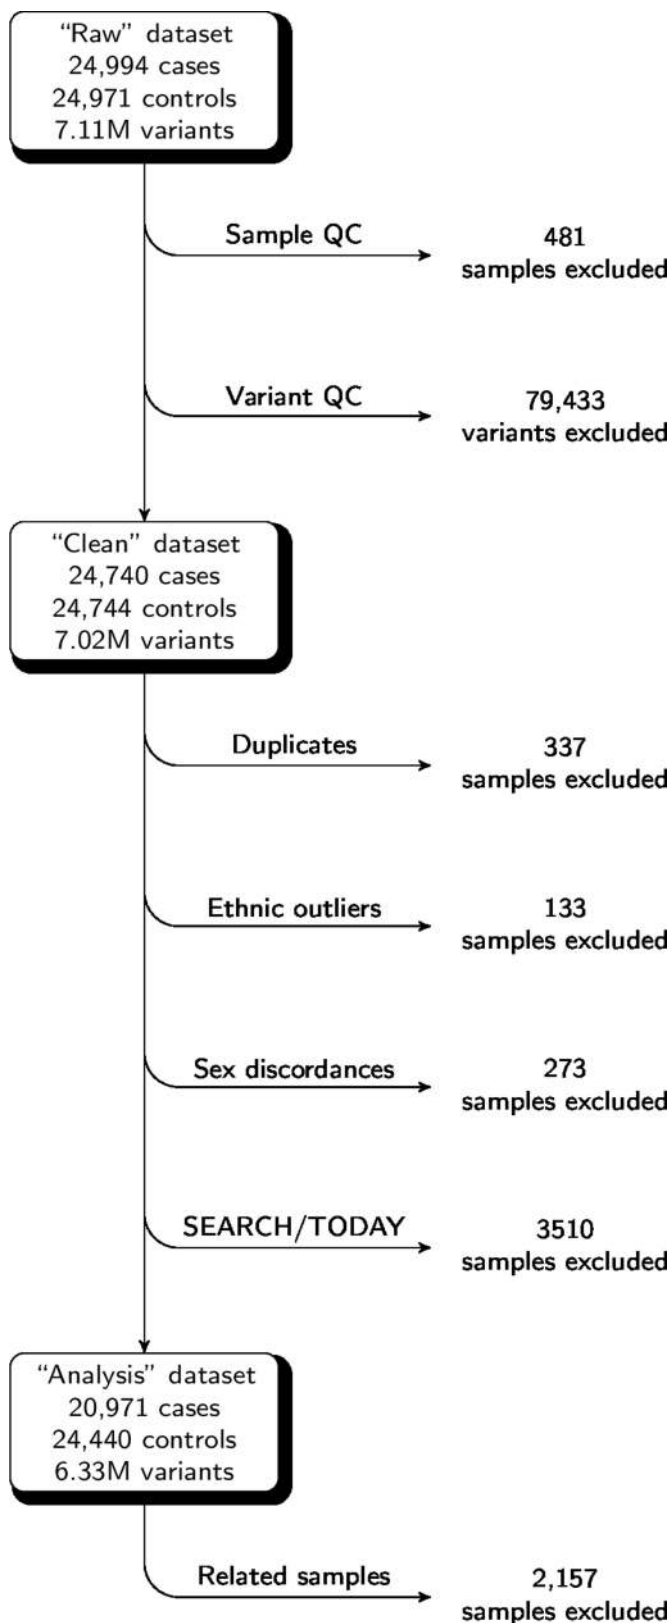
“Raw” dataset
24,994 cases
24,971 controls
7.11M variants

Sample QC

481
samples excluded

Variant QC

79,433
variants excluded

“Clean” dataset
24,740 cases
24,744 controls
7.02M variants

Duplicates

337
samples excluded

Ethnic outliers

133
samples excluded

Sex discordances

273
samples excluded

SEARCH/TODAY

3510
samples excluded

“Analysis” dataset
20,971 cases
24,440 controls
6.33M variants

Related samples

2,157
samples excluded